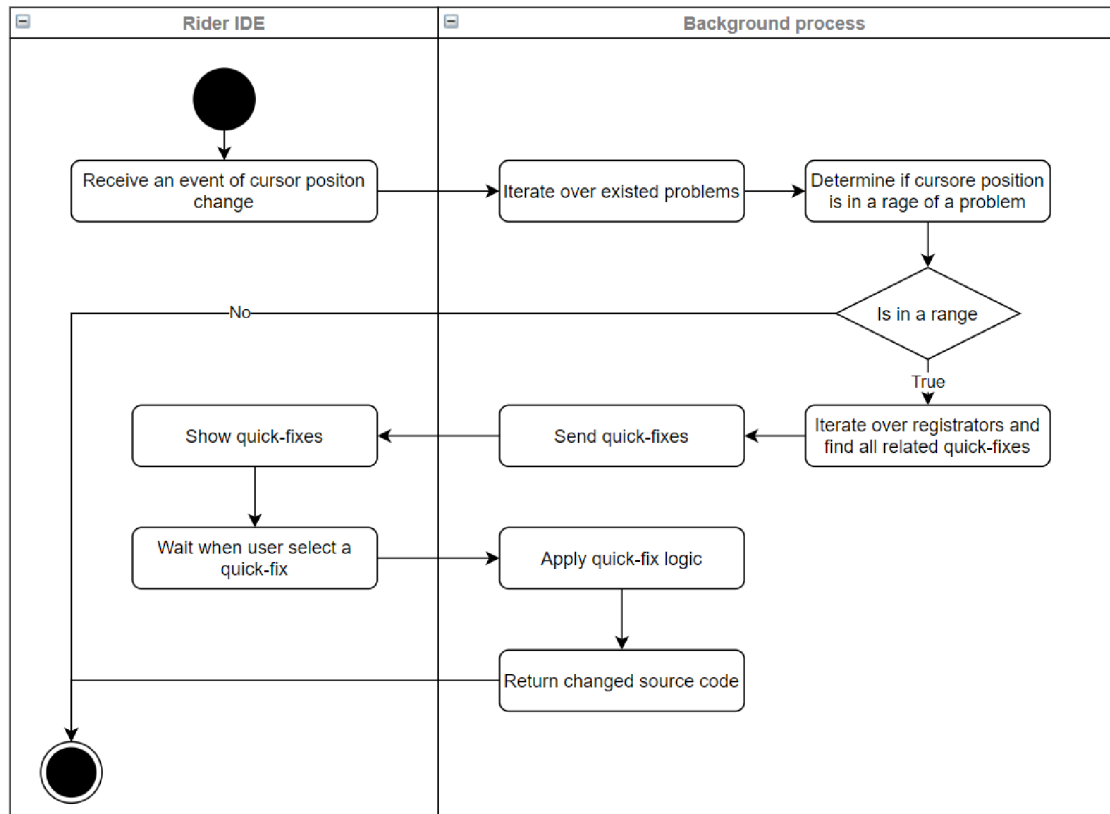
Rider IDE

Background process

Receive an event of cursor positon change

Iterate over existed problems

Determine if cursore position is in a rage of a problem

No

Is in a range

True

Show quick-fixes

Send quick-fixes

Iterate over registrators and find all related quick-fixes

Wait when user select a quick-fix

Apply quick-fix logic

Return changed source code